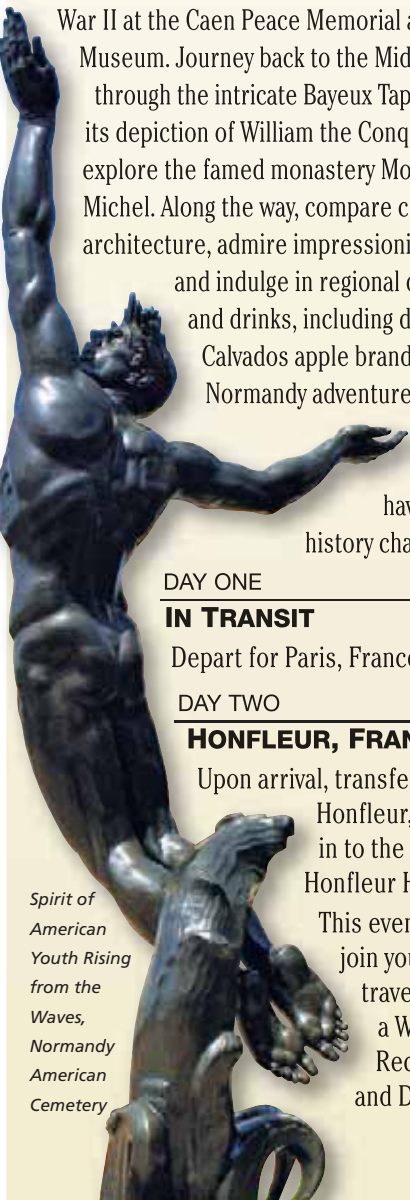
War II at the Caen Peace Memorial a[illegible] Museum. Journey back to the Mid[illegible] through the intricate Bayeux Tap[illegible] its depiction of William the Conq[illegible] explore the famed monastery Mo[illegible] Michel. Along the way, compare c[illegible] architecture, admire impressioni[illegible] and indulge in regional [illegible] and drinks, including d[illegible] Calvados apple brand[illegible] Normandy adventure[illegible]

hav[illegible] history cha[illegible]

DAY ONE

IN TRANSIT

Depart for Paris, Franc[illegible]

DAY TWO

HONFLEUR, FRAN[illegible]

Upon arrival, transfe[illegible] Honfleur, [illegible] in to the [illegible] Honfleur H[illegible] This even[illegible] join you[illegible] trave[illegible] a W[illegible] Re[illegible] and D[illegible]

Spirit of American Youth Rising from the Waves, Normandy American Cemetery